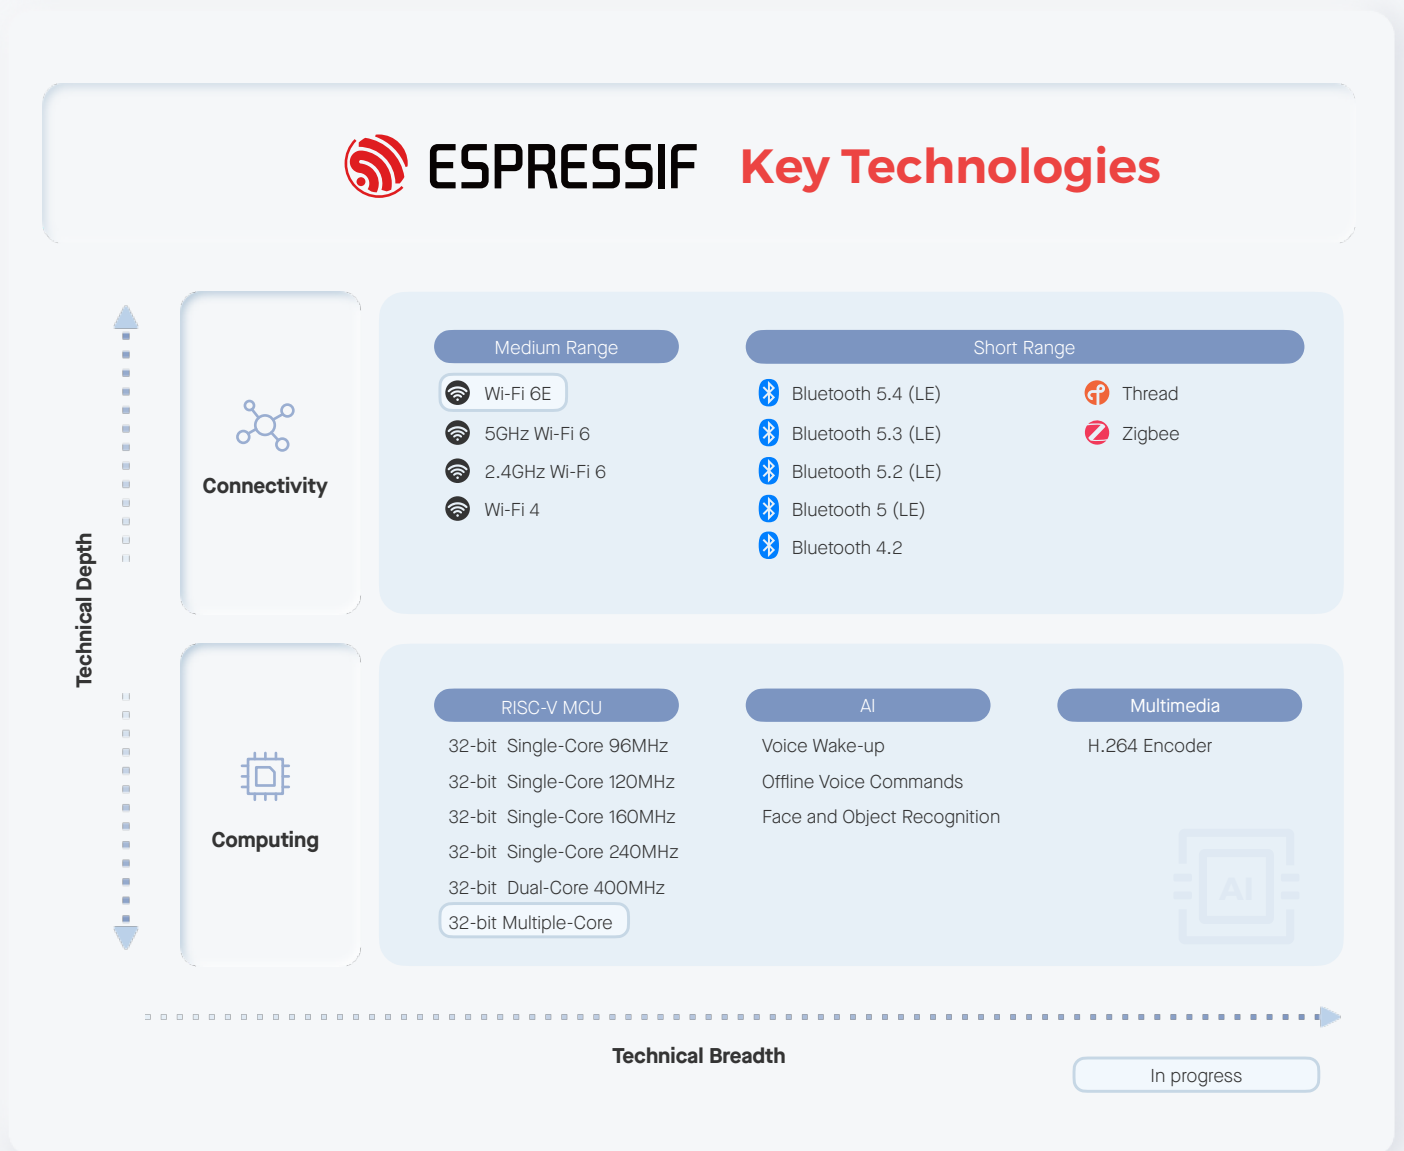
ESPRESSIF Key Technologies

Technical Depth

Connectivity

Medium Range

Wi-Fi 6E
5GHz Wi-Fi 6
2.4GHz Wi-Fi 6
Wi-Fi 4

Short Range

Bluetooth 5.4 (LE)
Bluetooth 5.3 (LE)
Bluetooth 5.2 (LE)
Bluetooth 5 (LE)
Bluetooth 4.2

Thread
Zigbee

Computing

RISC-V MCU

32-bit Single-Core 96MHz
32-bit Single-Core 120MHz
32-bit Single-Core 160MHz
32-bit Single-Core 240MHz
32-bit Dual-Core 400MHz
32-bit Multiple-Core

AI

Voice Wake-up
Offline Voice Commands
Face and Object Recognition

Multimedia

H.264 Encoder

AI

Technical Breadth

In progress